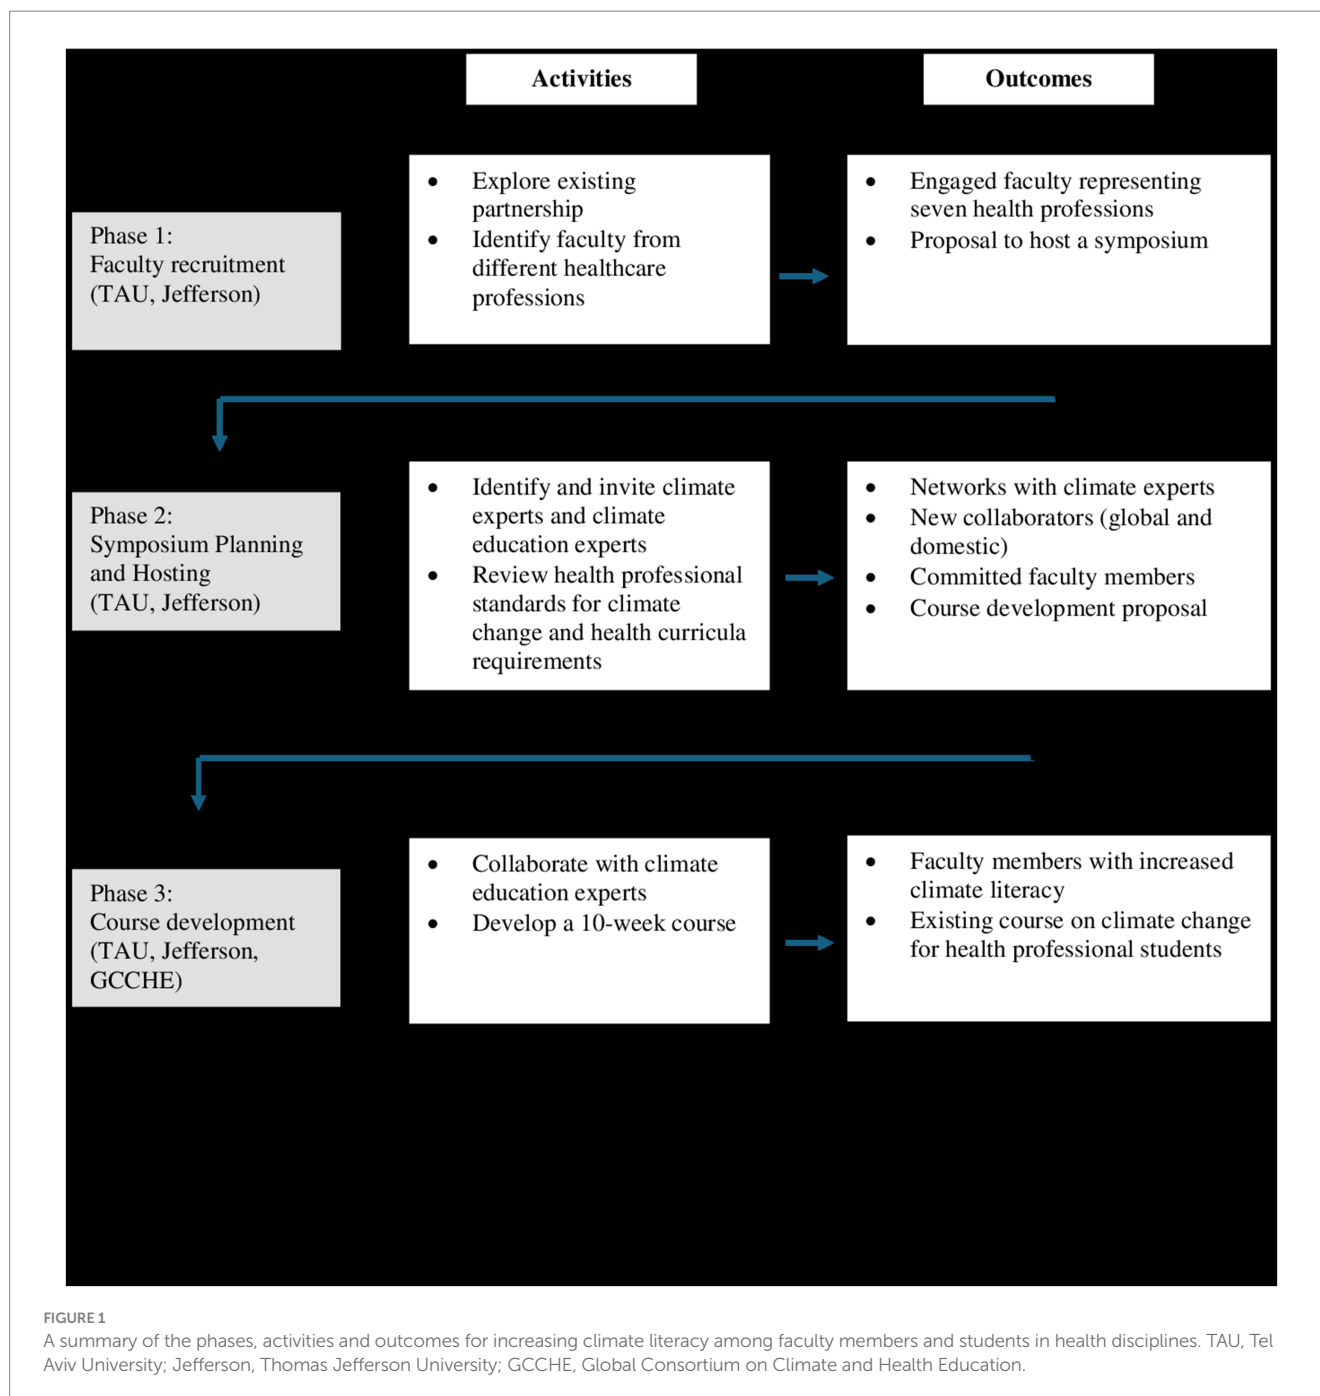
Activities

Outcomes

Phase 1:
Faculty recruitment
(TAU, Jefferson)

- Explore existing partnership
- Identify faculty from different healthcare professions

- Engaged faculty representing seven health professions
- Proposal to host a symposium

Phase 2:
Symposium Planning and Hosting
(TAU, Jefferson)

- Identify and invite climate experts and climate education experts
- Review health professional standards for climate change and health curricula requirements

- Networks with climate experts
- New collaborators (global and domestic)
- Committed faculty members
- Course development proposal

Phase 3:
Course development
(TAU, Jefferson, GCCHE)

- Collaborate with climate education experts
- Develop a 10-week course

- Faculty members with increased climate literacy
- Existing course on climate change for health professional students

FIGURE 1
A summary of the phases, activities and outcomes for increasing climate literacy among faculty members and students in health disciplines. TAU, Tel Aviv University; Jefferson, Thomas Jefferson University; GCCHE, Global Consortium on Climate and Health Education.